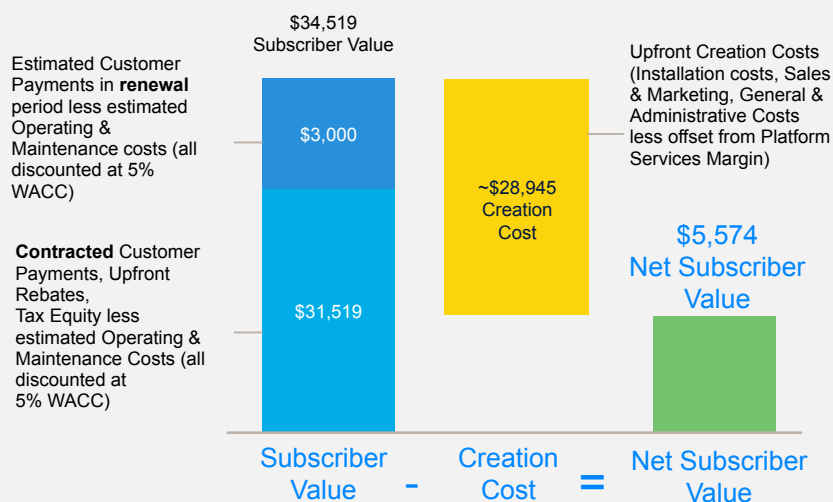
$34,519
Subscriber Value

Estimated Customer Payments in **renewal** period less estimated Operating & Maintenance costs (all discounted at 5% WACC)

**Contracted** Customer Payments, Upfront Rebates, Tax Equity less estimated Operating & Maintenance Costs (all discounted at 5% WACC)

$3,000

$31,519

Upfront Creation Costs (Installation costs, Sales & Marketing, General & Administrative Costs less offset from Platform Services Margin)

~$28,945
Creation
Cost

$5,574
Net Subscriber
Value

Subscriber Value - Creation Cost = Net Subscriber Value